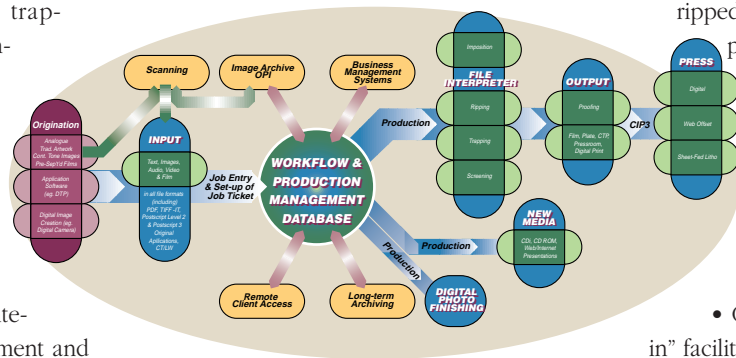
trap-

n-

ripped

p

Scanning

Image Archive OPI

Business Management Systems

FILE INTERPRETER

Imposition

Ripping

Trapping

Screening

OUTPUT

Proofing

Film, Plate, CTP, Presscom, Digital Print

CIP3

PRESS

Digital

Web Offset

Sheet-Fed Litho

Origination

Analogue Trad. Artwork Cont. Tone Images Pre-Sep'td Films

Application Software (eg. DTP)

Digital Image Creation (eg. Digital Camera)

INPUT

Text, Images, Audio, Video & Film

in all file formats (including) PDF, TIFF-IT, Postscript Level 2 & Postscript 3 Original Applications, CT/LW

Job Entry & Set-up of Job Ticket

Production

WORKFLOW & PRODUCTION MANAGEMENT DATABASE

Production

NEW MEDIA

CD, CD ROM, Web/Internet Presentations

Production

DIGITAL PHOTO FINISHING

Remote Client Access

Long-term Archiving

te-

ment and

• C

in" facilit